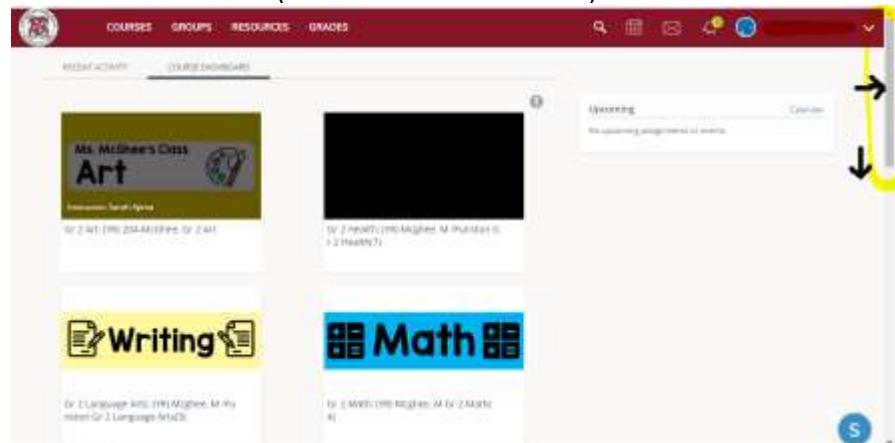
COURSES GROUPS RESOURCES GRADES

RECENT ACTIVITY COURSE DASHBOARD

Ms. McGhee's Class
Art
Instructor: Sarah Spina

Gr 2 Art: (99) 204-McGhee, Gr 2 Art

Gr 2 Health: (99) Mcghee, M (Puniston G 2 Health(7)

Writing

Math

Gr 2 Language Arts: (99) Mcghee, M (Pu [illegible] Gr 2 Language Arts(3)

Gr 2 Math: (99) Mcghee, M Gr 2 Math(4)

Upcoming
Calendar
No upcoming assignments or events

S